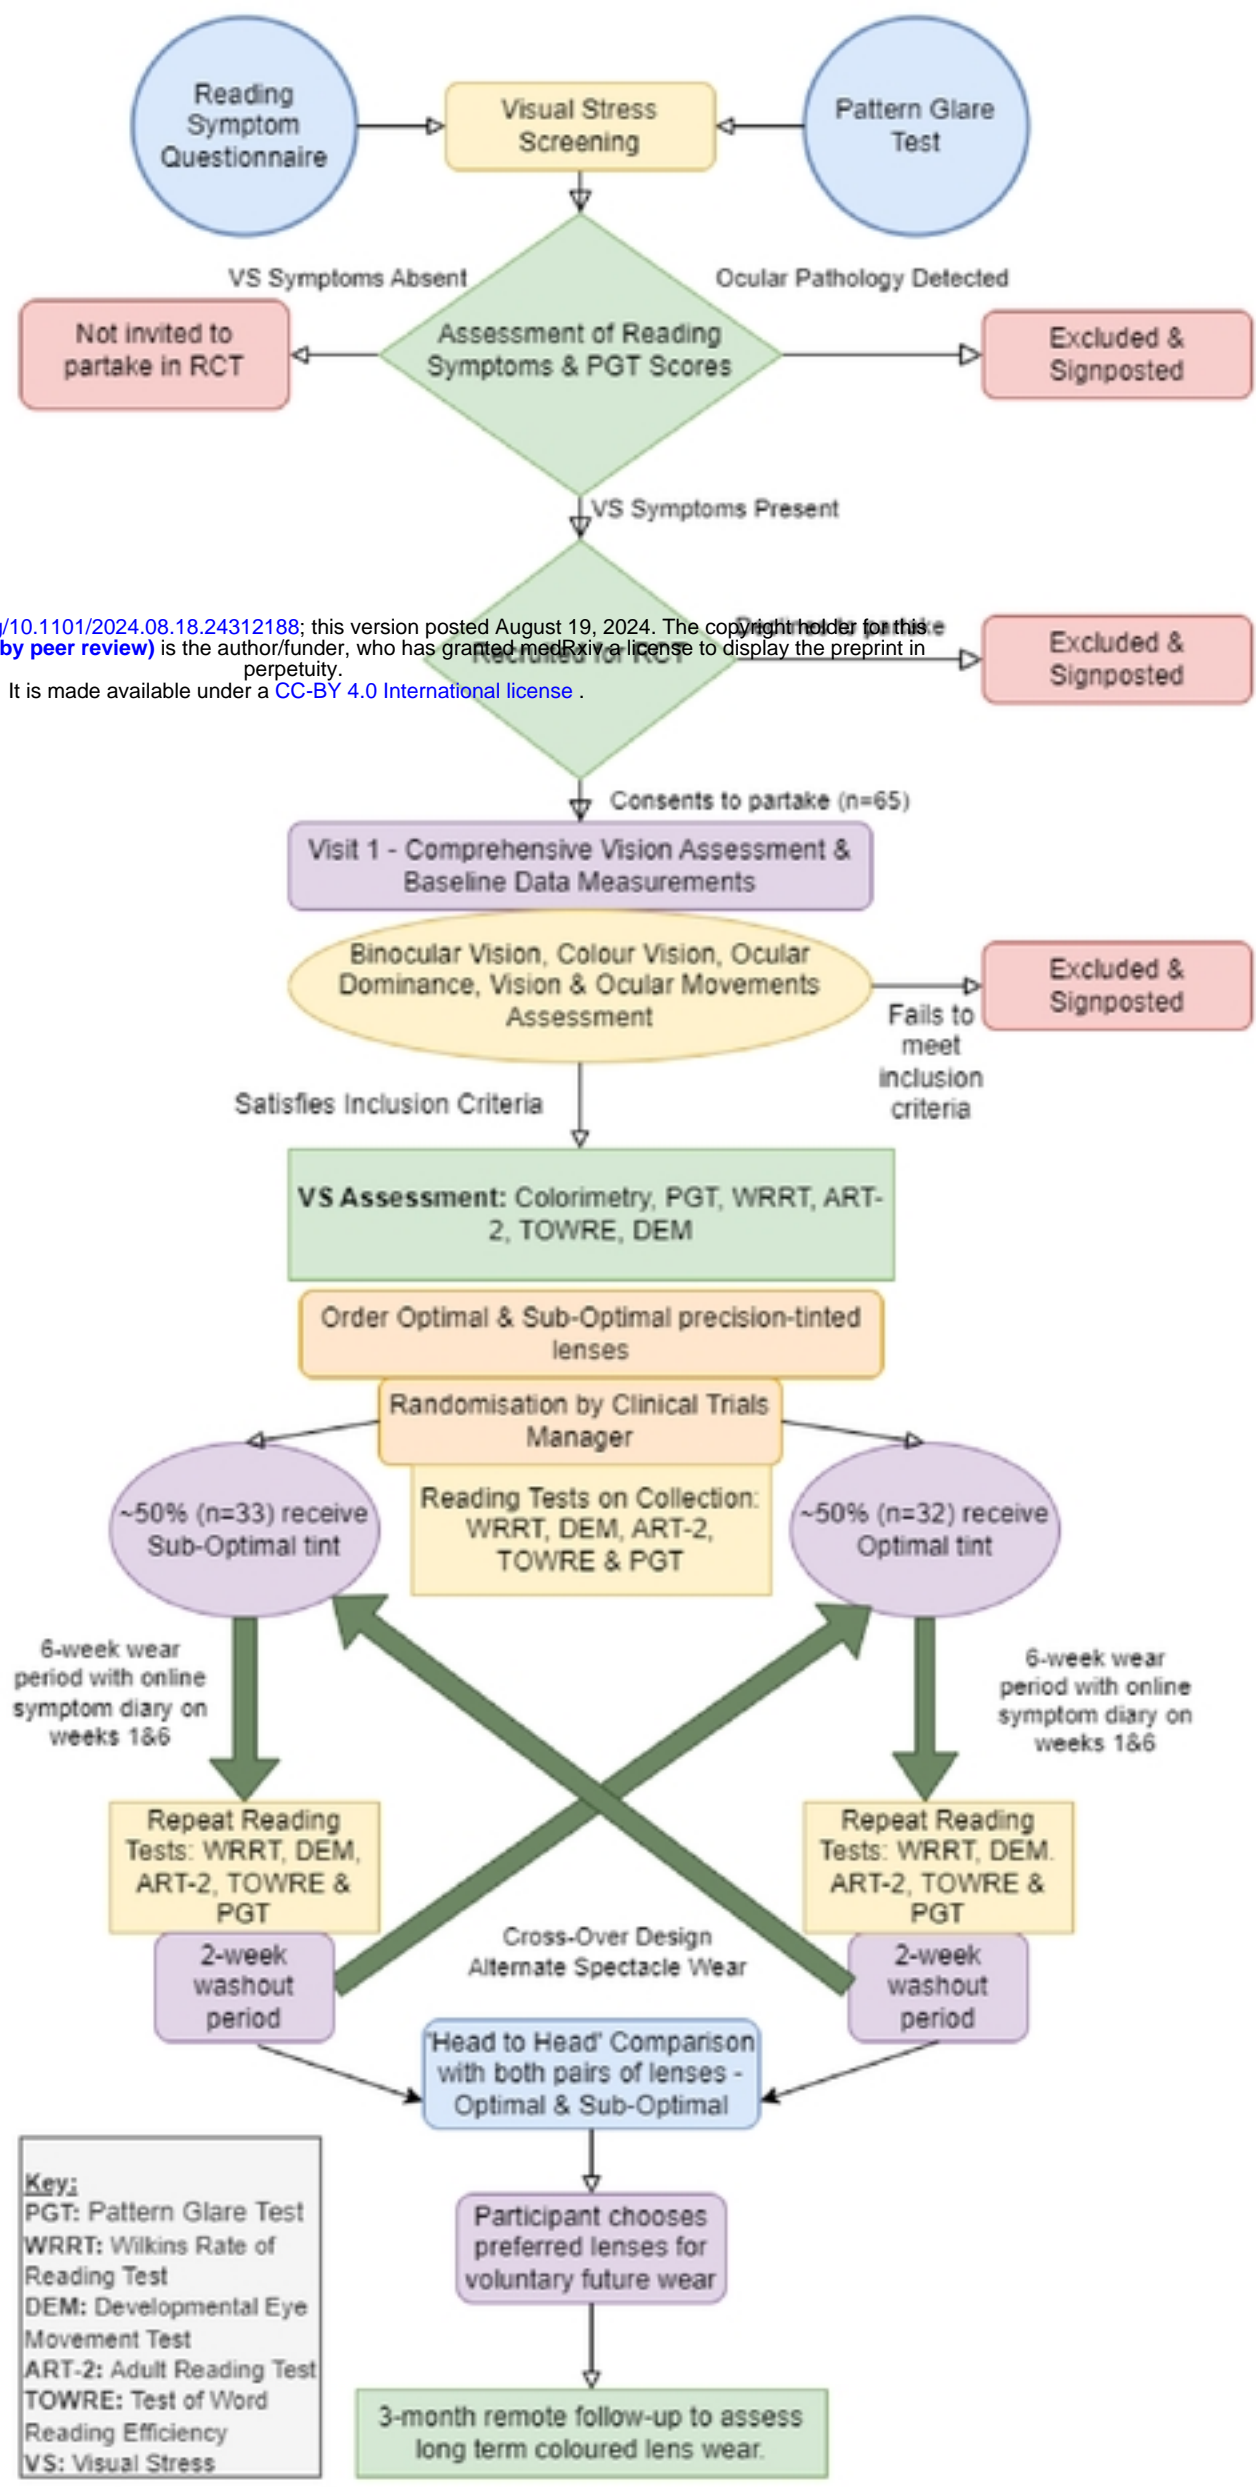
Reading Symptom Questionnaire

Visual Stress Screening

Pattern Glare Test

VS Symptoms Absent

Ocular Pathology Detected

Not invited to partake in RCT

Assessment of Reading Symptoms & PGT Scores

Excluded & Signposted

VS Symptoms Present

/10.1101/2024.08.18.24312188; this version posted August 19, 2024. The copyright holder for this by peer review) is the author/funder, who has granted medRxiv a license to display the preprint in perpetuity.
It is made available under a CC-BY 4.0 International license .

Recruited for RCT

Declines to partake

Excluded & Signposted

Consents to partake (n=65)

Visit 1 - Comprehensive Vision Assessment & Baseline Data Measurements

Binocular Vision, Colour Vision, Ocular Dominance, Vision & Ocular Movements Assessment

Excluded & Signposted

Fails to meet inclusion criteria

Satisfies Inclusion Criteria

**VS Assessment:** Colorimetry, PGT, WRRT, ART-2, TOWRE, DEM

Order Optimal & Sub-Optimal precision-tinted lenses

Randomisation by Clinical Trials Manager

~50% (n=33) receive Sub-Optimal tint

Reading Tests on Collection: WRRT, DEM, ART-2, TOWRE & PGT

~50% (n=32) receive Optimal tint

6-week wear period with online symptom diary on weeks 1&6

6-week wear period with online symptom diary on weeks 1&6

Repeat Reading Tests: WRRT, DEM, ART-2, TOWRE & PGT

Repeat Reading Tests: WRRT, DEM. ART-2, TOWRE & PGT

2-week washout period

Cross-Over Design Alternate Spectacle Wear

2-week washout period

'Head to Head' Comparison with both pairs of lenses - Optimal & Sub-Optimal

Key:
PGT: Pattern Glare Test
WRRT: Wilkins Rate of Reading Test
DEM: Developmental Eye Movement Test
ART-2: Adult Reading Test
TOWRE: Test of Word Reading Efficiency
VS: Visual Stress

Participant chooses preferred lenses for voluntary future wear

3-month remote follow-up to assess long term coloured lens wear.